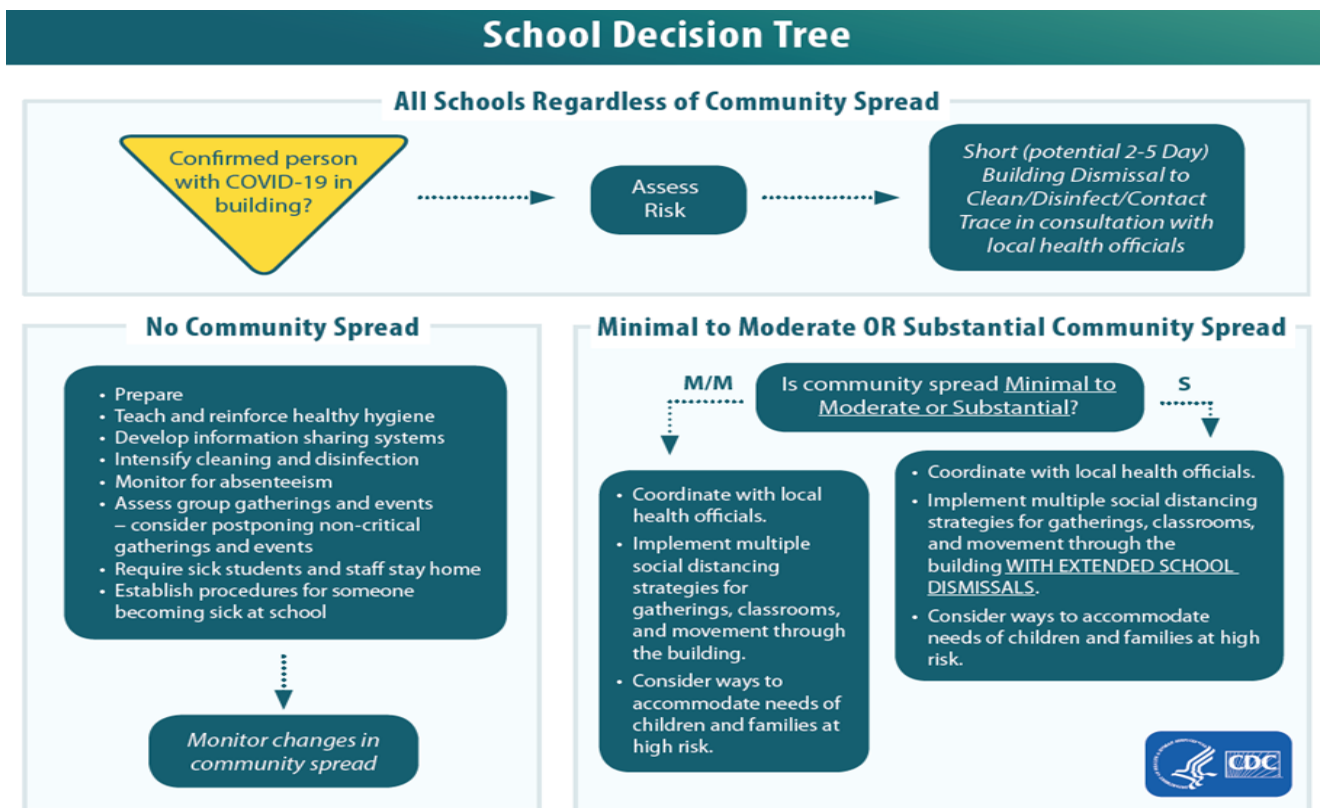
School Decision Tree

All Schools Regardless of Community Spread

Confirmed person with COVID-19 in building?

Assess Risk

Short (potential 2-5 Day) Building Dismissal to Clean/Disinfect/Contact Trace in consultation with local health officials

No Community Spread

- Prepare
- Teach and reinforce healthy hygiene
- Develop information sharing systems
- Intensify cleaning and disinfection
- Monitor for absenteeism
- Assess group gatherings and events – consider postponing non-critical gatherings and events
- Require sick students and staff stay home
- Establish procedures for someone becoming sick at school

Monitor changes in community spread

Minimal to Moderate OR Substantial Community Spread

M/M

Is community spread Minimal to Moderate or Substantial?

S

- Coordinate with local health officials.
- Implement multiple social distancing strategies for gatherings, classrooms, and movement through the building.
- Consider ways to accommodate needs of children and families at high risk.

- Coordinate with local health officials.
- Implement multiple social distancing strategies for gatherings, classrooms, and movement through the building WITH EXTENDED SCHOOL DISMISSALS.
- Consider ways to accommodate needs of children and families at high risk.

CDC